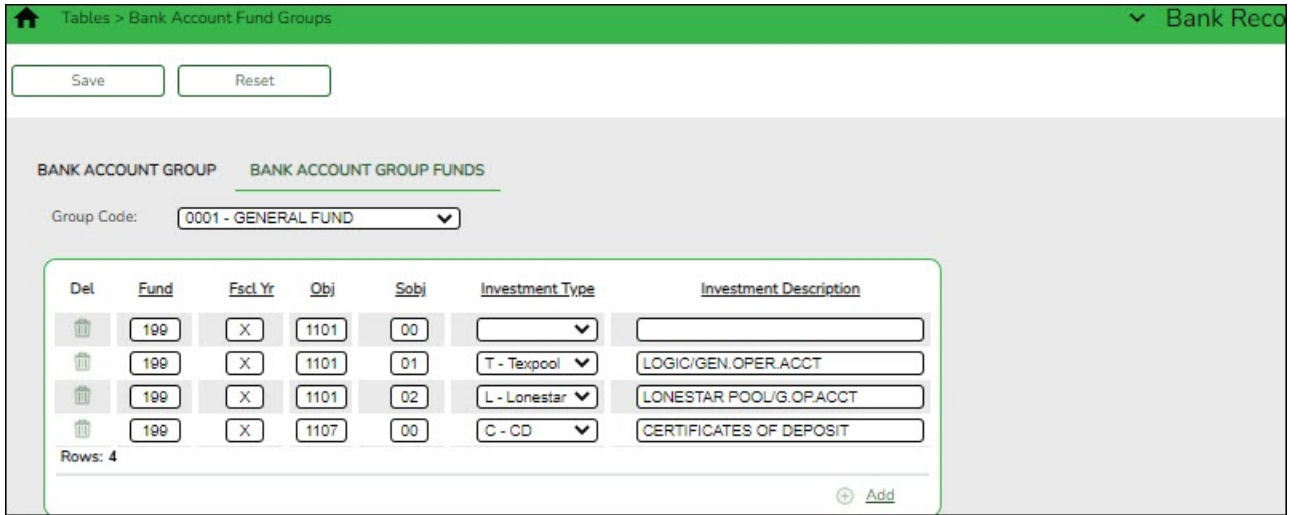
Tables > Bank Account Fund Groups

Bank Reco

Save Reset

BANK ACCOUNT GROUP BANK ACCOUNT GROUP FUNDS

Group Code: 0001 - GENERAL FUND

| Del | Fund | Fscl Yr | Obj | Sobj | Investment Type | Investment Description |
|---|---|---|---|---|---|---|
| | 199 | X | 1101 | 00 | | |
| | 199 | X | 1101 | 01 | T - Texpool | LOGIC/GEN.OPER.ACCT |
| | 199 | X | 1101 | 02 | L - Lonestar | LONESTAR POOL/G.OP.ACCT |
| | 199 | X | 1107 | 00 | C - CD | CERTIFICATES OF DEPOSIT |

Rows: 4

Add